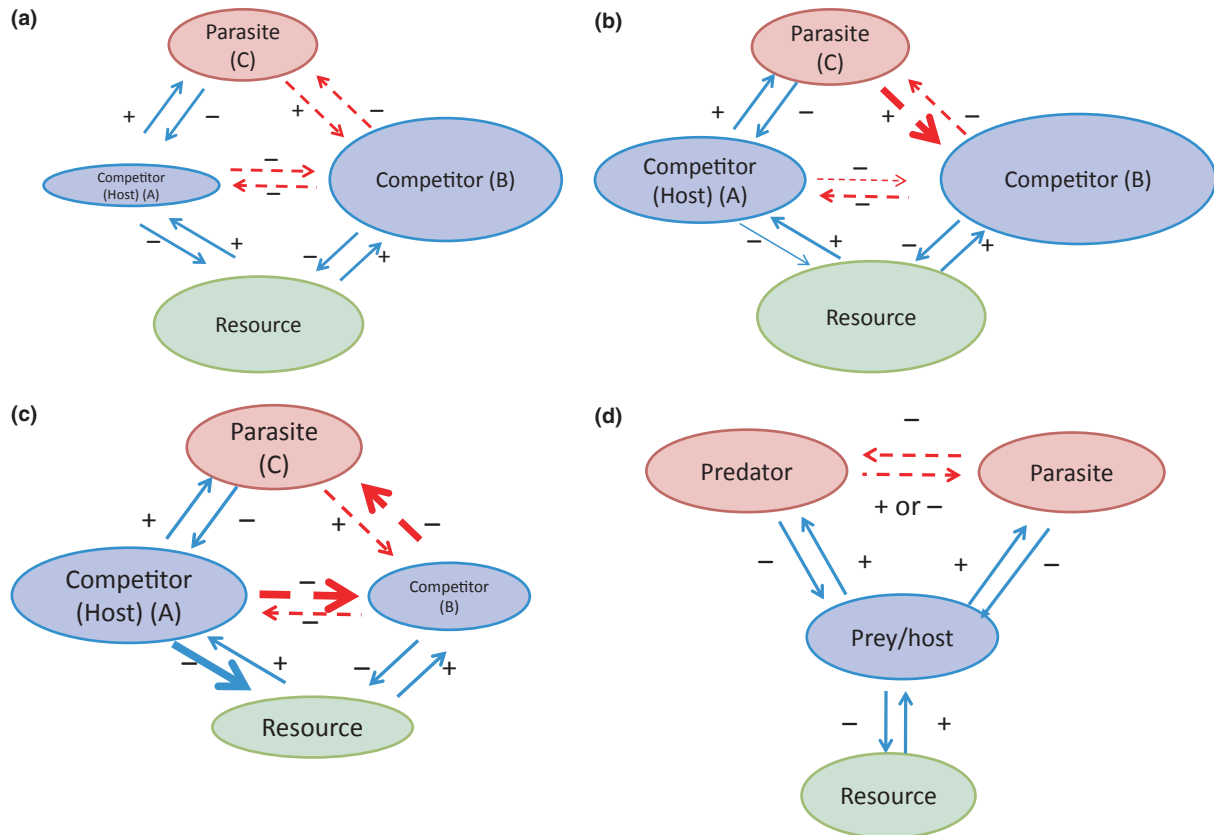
(a)

Parasite (C)

+ –

+ –

Competitor (Host) (A)

–
–

Competitor (B)

– +

– +

Resource

(b)

Parasite (C)

+ –

+ –

Competitor (Host) (A)

–
–

Competitor (B)

– +

– +

Resource

(c)

Parasite (C)

+ –

+ –

Competitor (Host) (A)

–
–

Competitor (B)

– +

– +

Resource

(d)

–

Predator

Parasite

+ or –

– +

+ –

Prey/host

– +

Resource